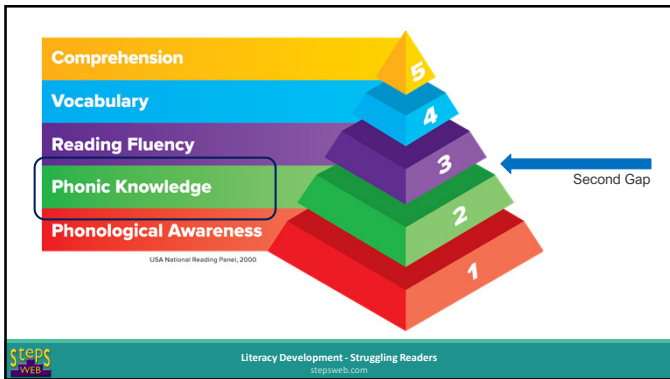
Comprehension
Vocabulary
Reading Fluency
Phonic Knowledge
Phonological Awareness
USA National Reading Panel, 2000

5
4
3
2
1

Second Gap

STEPS WEB
Literacy Development - Struggling Readers
stepsweb.com